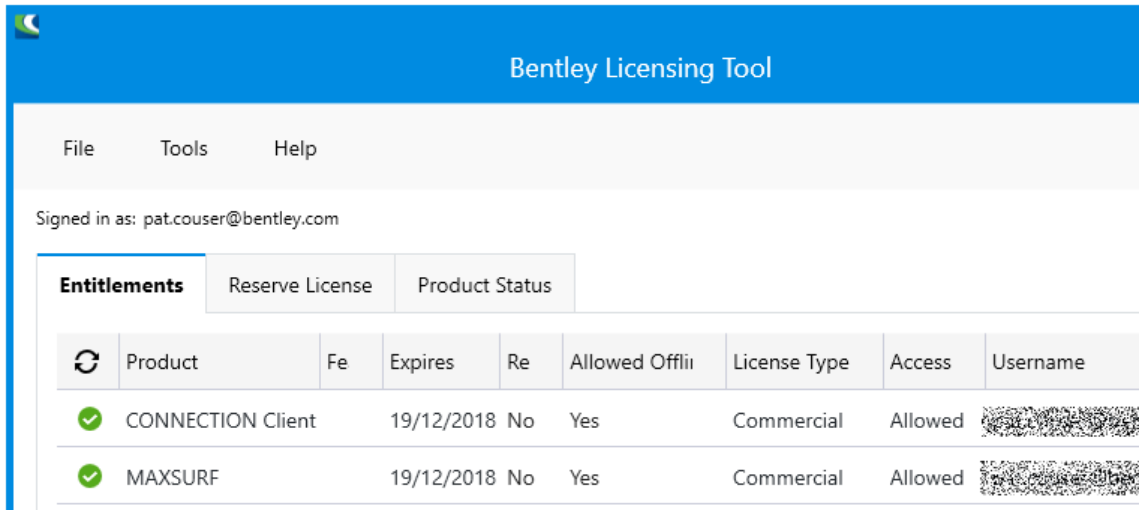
Bentley Licensing Tool

File Tools Help

Signed in as: pat.couser@bentley.com

Entitlements | Reserve License | Product Status

| | Product | Fe | Expires | Re | Allowed Offlii | License Type | Access | Username |
|---|---|---|---|---|---|---|---|---|
| | CONNECTION Client | | 19/12/2018 | No | Yes | Commercial | Allowed | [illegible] |
| | MAXSURF | | 19/12/2018 | No | Yes | Commercial | Allowed | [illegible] |